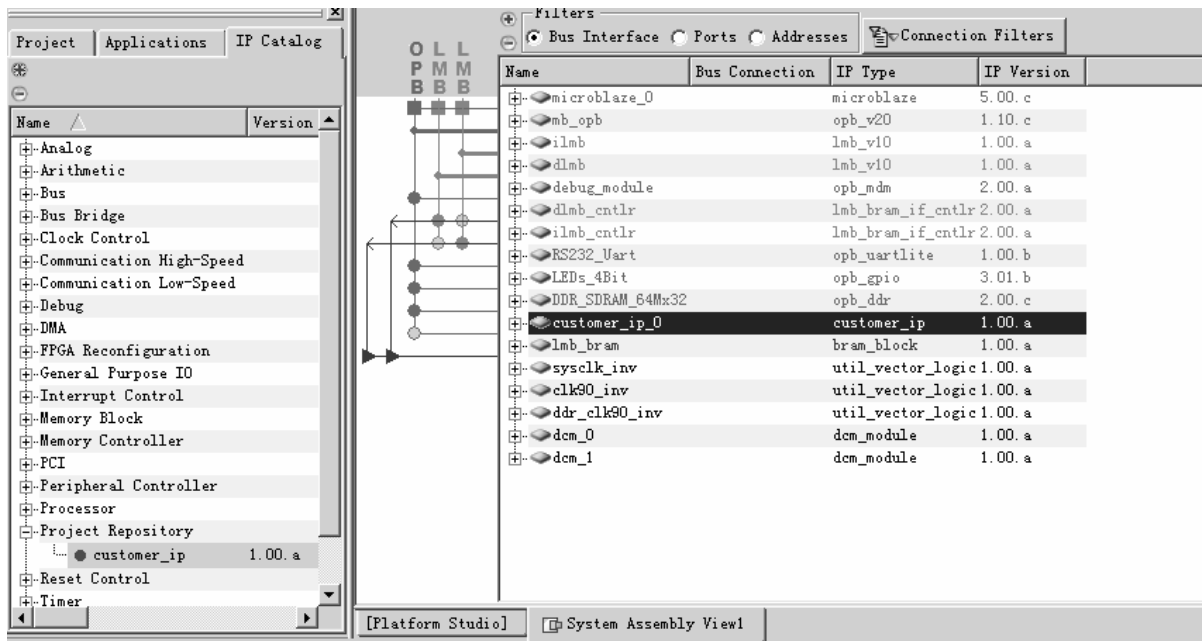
Project | Applications | IP Catalog

Name | Version

Analog
Arithmetic
Bus
Bus Bridge
Clock Control
Communication High-Speed
Communication Low-Speed
Debug
DMA
FPGA Reconfiguration
General Purpose IO
Interrupt Control
Memory Block
Memory Controller
PCI
Peripheral Controller
Processor
Project Repository
customer_ip 1.00.a
Reset Control
Timer

O P B
L M B
L M B

Filters
Bus Interface Ports Addresses
Connection Filters

| Name | Bus Connection | IP Type | IP Version |
|---|---|---|---|
| microblaze_0 | | microblaze | 5.00.c |
| mb_opb | | opb_v20 | 1.10.c |
| ilmb | | lmb_v10 | 1.00.a |
| dlmb | | lmb_v10 | 1.00.a |
| debug_module | | opb_mdm | 2.00.a |
| dlmb_cntlr | | lmb_bram_if_cntlr | 2.00.a |
| ilmb_cntlr | | lmb_bram_if_cntlr | 2.00.a |
| RS232_Uart | | opb_uartlite | 1.00.b |
| LEDs_4Bit | | opb_gpio | 3.01.b |
| DDR_SDRAM_64Mx32 | | opb_ddr | 2.00.c |
| customer_ip_0 | | customer_ip | 1.00.a |
| lmb_bram | | bram_block | 1.00.a |
| sysclk_inv | | util_vector_logic | 1.00.a |
| clk90_inv | | util_vector_logic | 1.00.a |
| ddr_clk90_inv | | util_vector_logic | 1.00.a |
| dcm_0 | | dcm_module | 1.00.a |
| dcm_1 | | dcm_module | 1.00.a |

[Platform Studio] System Assembly View1